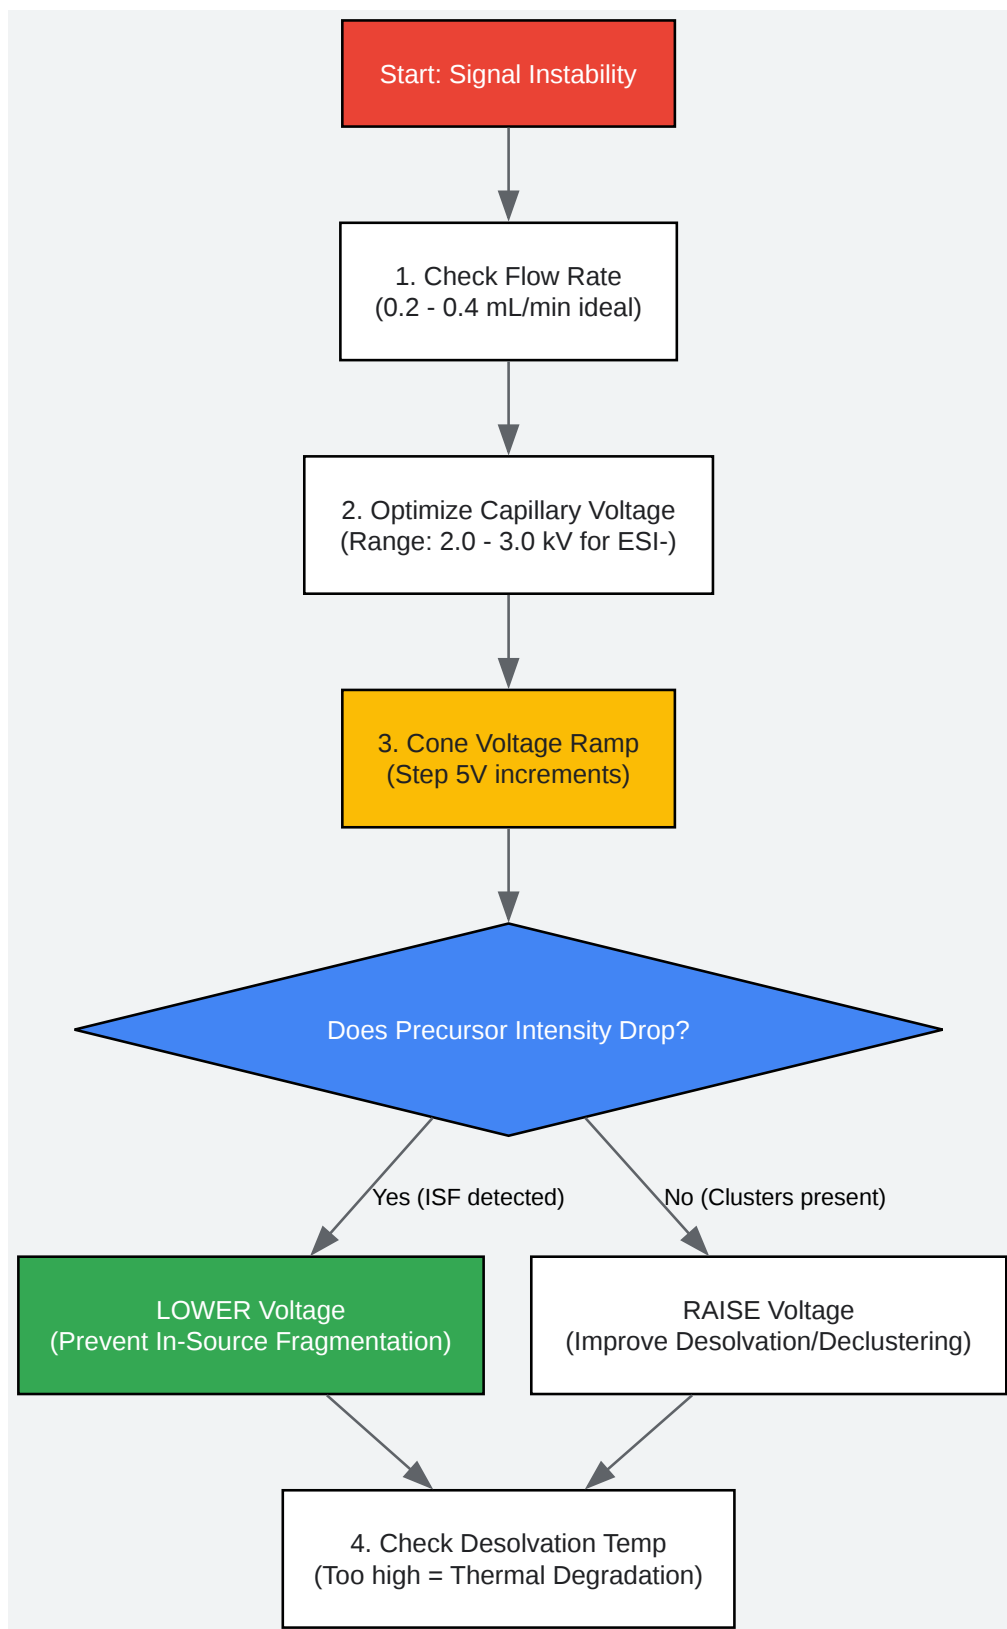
Start: Signal Instability

1. Check Flow Rate
(0.2 - 0.4 mL/min ideal)

2. Optimize Capillary Voltage
(Range: 2.0 - 3.0 kV for ESI-)

3. Cone Voltage Ramp
(Step 5V increments)

Does Precursor Intensity Drop?

Yes (ISF detected)

No (Clusters present)

LOWER Voltage
(Prevent In-Source Fragmentation)

RAISE Voltage
(Improve Desolvation/Declustering)

4. Check Desolvation Temp
(Too high = Thermal Degradation)